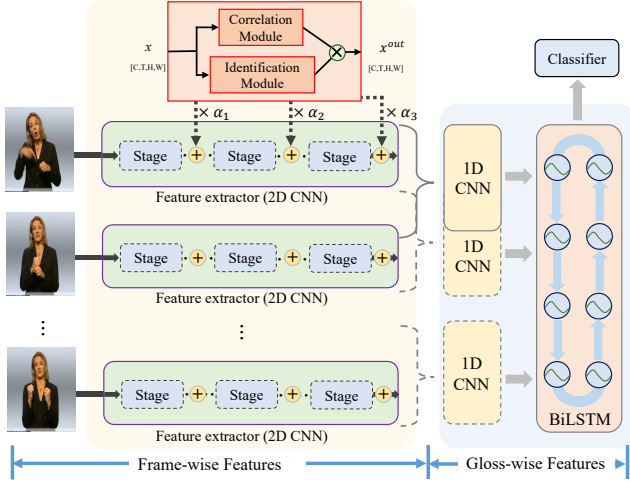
$x$
[C,T,H,W]

Correlation Module

Identification Module

$x^{out}$
[C,T,H,W]

$\times \alpha_1$

$\times \alpha_2$

$\times \alpha_3$

Classifier

Stage

Stage

Stage

Feature extractor (2D CNN)

1D CNN

Stage

Stage

Stage

Feature extractor (2D CNN)

1D CNN

⋮

⋮

Stage

Stage

Stage

Feature extractor (2D CNN)

1D CNN

BiLSTM

Frame-wise Features

Gloss-wise Features